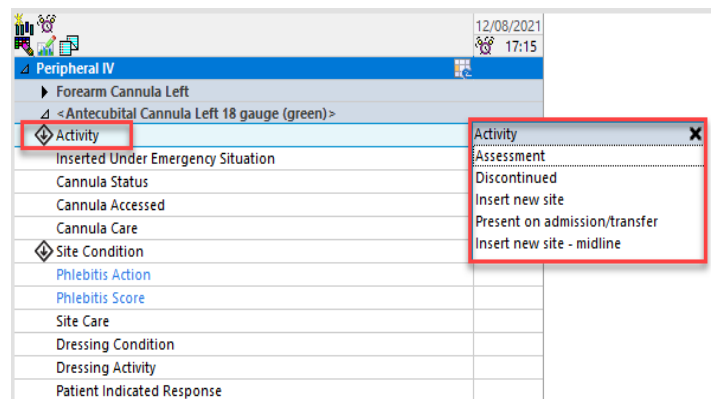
12/08/2021
17:15

Peripheral IV
Forearm Cannula Left
<Antecubital Cannula Left 18 gauge (green)>
Activity
Inserted Under Emergency Situation
Cannula Status
Cannula Accessed
Cannula Care
Site Condition
Phlebitis Action
Phlebitis Score
Site Care
Dressing Condition
Dressing Activity
Patient Indicated Response

Activity
Assessment
Discontinued
Insert new site
Present on admission/transfer
Insert new site - midline